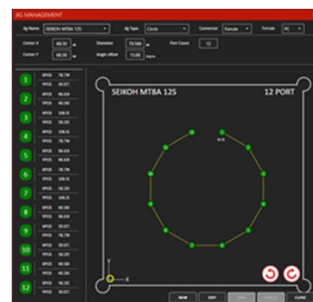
JIG MANAGEMENT

Jig Name SEIKOH MT8A 12S
Jig Type Circle
Connector Female
Ferrule PC

Center X 68.00
Center Y 68.00
Diameter 79.500
Angle offset 15.00
Port Count 12

SEIKOH MT8A 12S
12 PORT

1
2
3
4
5
6
7
8
9
10
11
12

NEW
EDIT
CLOSE